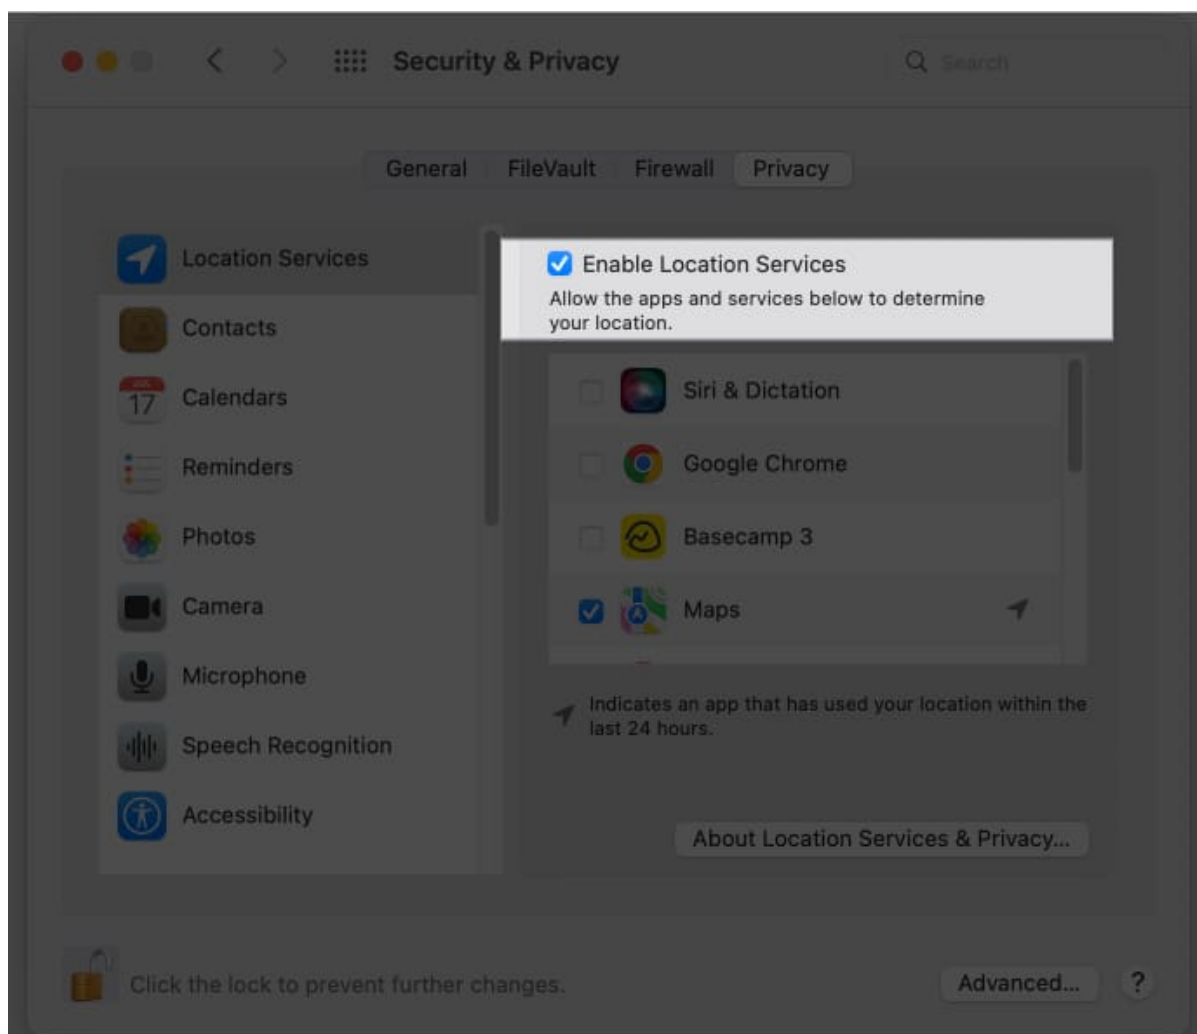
Security & Privacy

Search

General FileVault Firewall Privacy

Location Services
Contacts
17 Calendars
Reminders
Photos
Camera
Microphone
Speech Recognition
Accessibility

Enable Location Services
Allow the apps and services below to determine your location.

Siri & Dictation
Google Chrome
Basecamp 3
Maps

Indicates an app that has used your location within the last 24 hours.

About Location Services & Privacy...

Click the lock to prevent further changes.

Advanced...

?